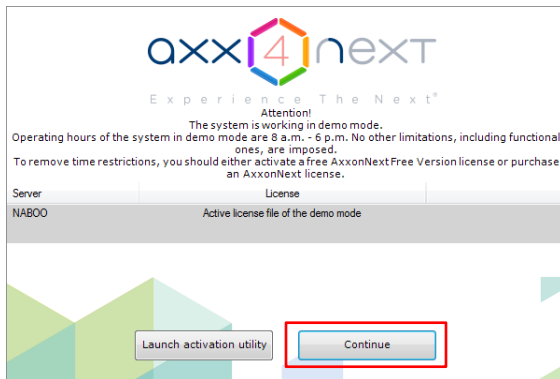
axx4next

Experience The Next®

Attention!
The system is working in demo mode.
Operating hours of the system in demo mode are 8 a.m. - 6 p.m. No other limitations, including functional ones, are imposed.
To remove time restrictions, you should either activate a free AxxonNext Free Version license or purchase an AxxonNext license.

| Server | License |
|---|---|
| NABOO | Active license file of the demo mode |

Launch activation utility

Continue